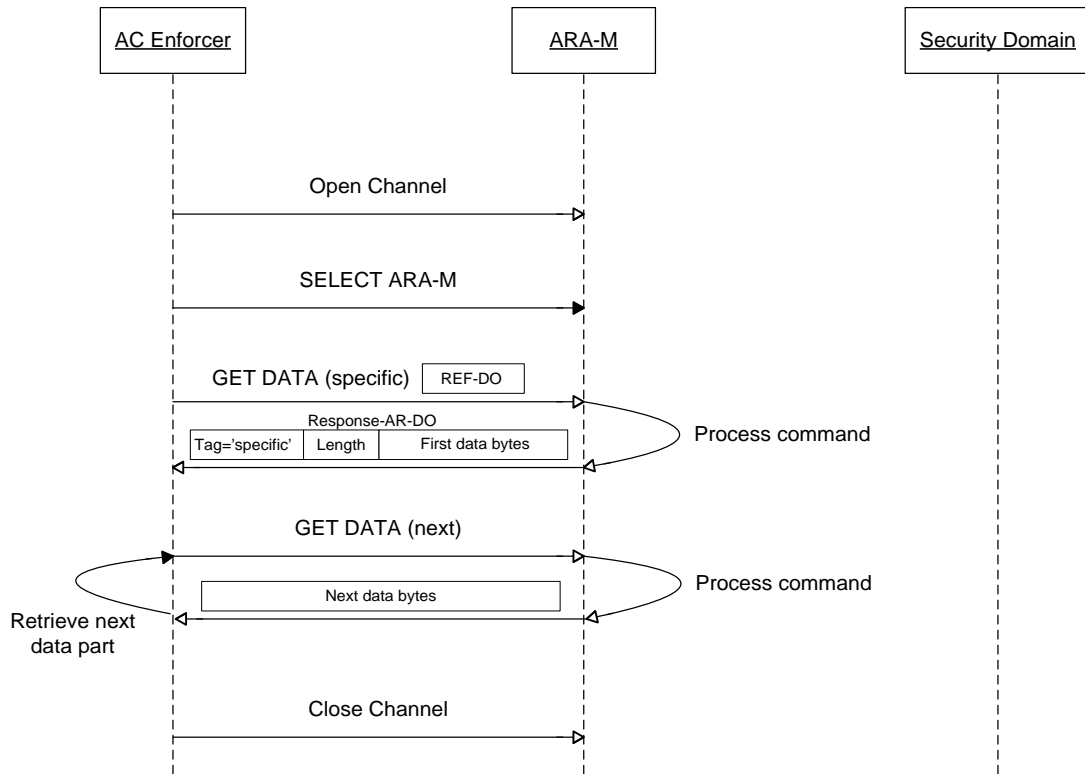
AC Enforcer

ARA-M

Security Domain

Open Channel

SELECT ARA-M

GET DATA (specific)

REF-DO

Response-AR-DO

| Tag='specific' | Length | First data bytes |
|---|---|---|

Process command

GET DATA (next)

Process command

Next data bytes

Retrieve next data part

Close Channel